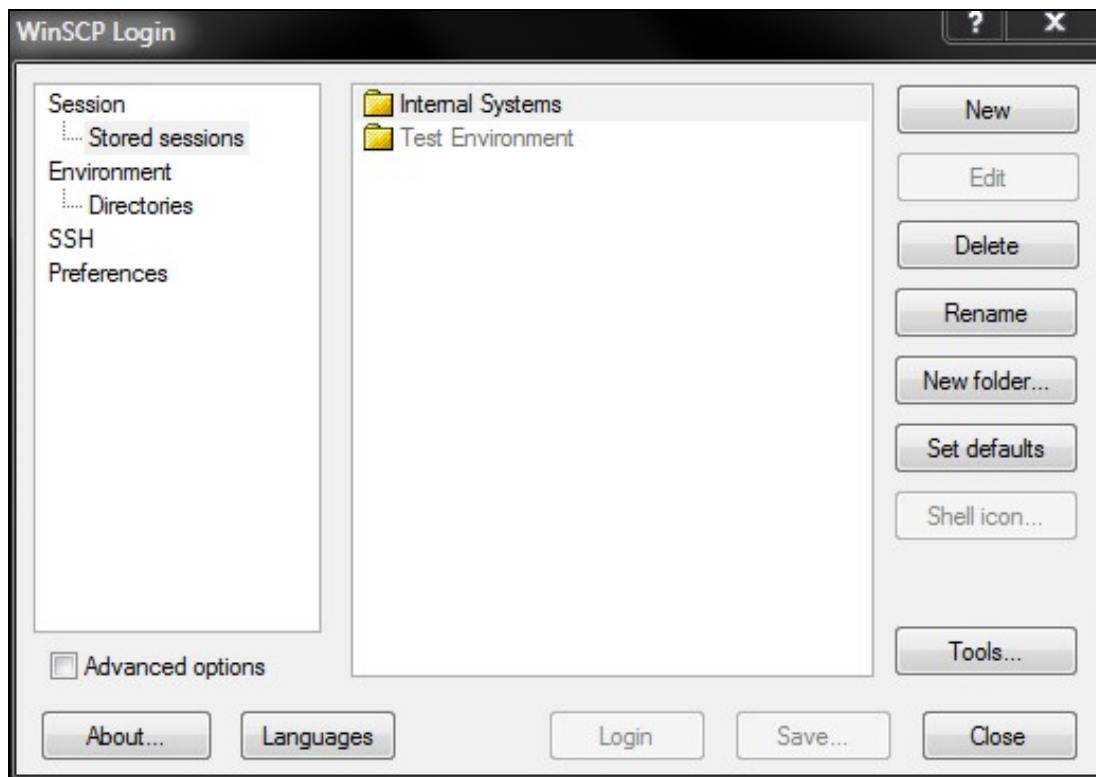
WinSCP Login

?
X

Session
Stored sessions
Environment
Directories
SSH
Preferences

Internal Systems
Test Environment

New
Edit
Delete
Rename
New folder...
Set defaults
Shell icon...
Tools...

Advanced options

About...
Languages
Login
Save...
Close